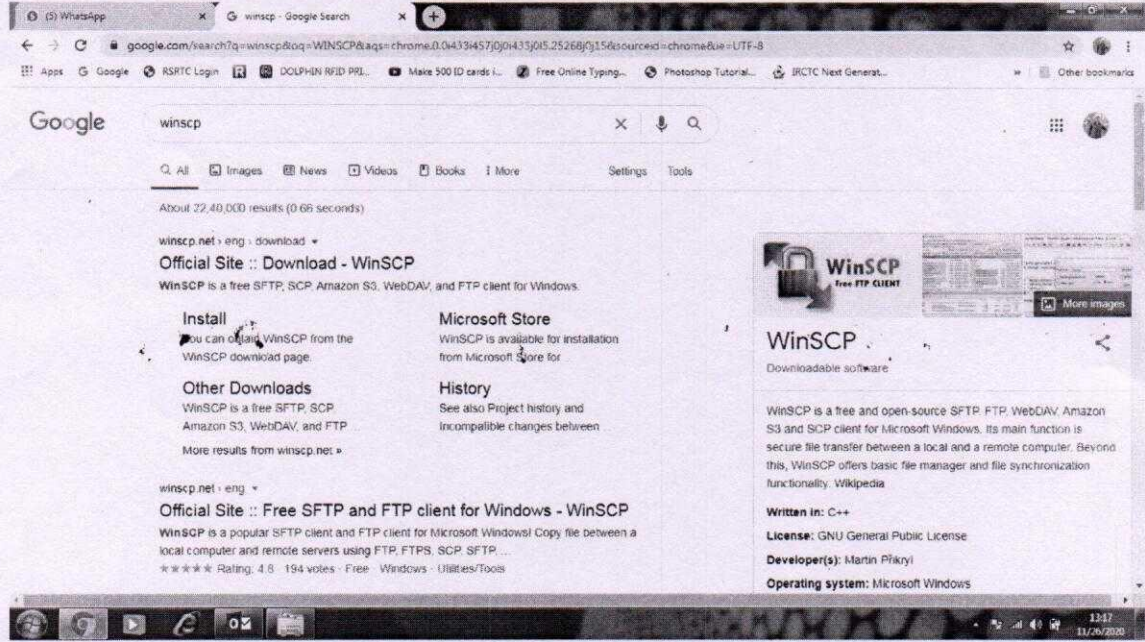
(5) WhatsApp
winscp - Google Search
google.com/search?q=winscp&oq=WINSCP&aqs=chrome.0.0i433i457j0j0i433j0l5.2526j0j15&sourceid=chrome&ie=UTF-8
Apps Google RSRTC Login DOLPHIN RFID PRI... Make 500 ID cards i... Free Online Typing... Photoshop Tutorial... IRCTC Next Generat... Other bookmarks

Google winscp

All Images News Videos Books More Settings Tools

About 22,40,000 results (0.66 seconds)

winscp.net › eng › download
Official Site :: Download - WinSCP
WinSCP is a free SFTP, SCP, Amazon S3, WebDAV, and FTP client for Windows.

Install
You can obtain WinSCP from the WinSCP download page.

Microsoft Store
WinSCP is available for installation from Microsoft Store for ...

Other Downloads
WinSCP is a free SFTP, SCP, Amazon S3, WebDAV, and FTP ...

History
See also Project history and incompatible changes between ...

More results from winscp.net »

winscp.net › eng
Official Site :: Free SFTP and FTP client for Windows - WinSCP
WinSCP is a popular SFTP client and FTP client for Microsoft Windows! Copy file between a local computer and remote servers using FTP, FTPS, SCP, SFTP, ...
★★★★★ Rating: 4.8 · 194 votes · Free · Windows · Utilities/Tools

WinSCP
Free FTP CLIENT
More images

WinSCP
Downloadable software

WinSCP is a free and open-source SFTP, FTP, WebDAV, Amazon S3 and SCP client for Microsoft Windows. Its main function is secure file transfer between a local and a remote computer. Beyond this, WinSCP offers basic file manager and file synchronization functionality. Wikipedia

Written in: C++
License: GNU General Public License
Developer(s): Martin Přikryl
Operating system: Microsoft Windows

13:17
11/26/2020